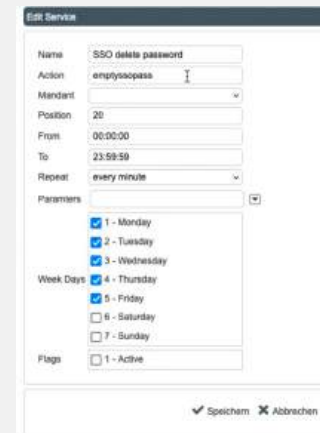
Edit Service

Name SSO delete password
Action emptyssopass
Mandant
Position 20
From 00:00:00
To 23:59:59
Repeat every minute
Paramters
Week Days
1 - Monday
2 - Tuesday
3 - Wednesday
4 - Thursday
5 - Friday
6 - Saturday
7 - Sunday
Flags 1 - Active

Speichern Abbrechen